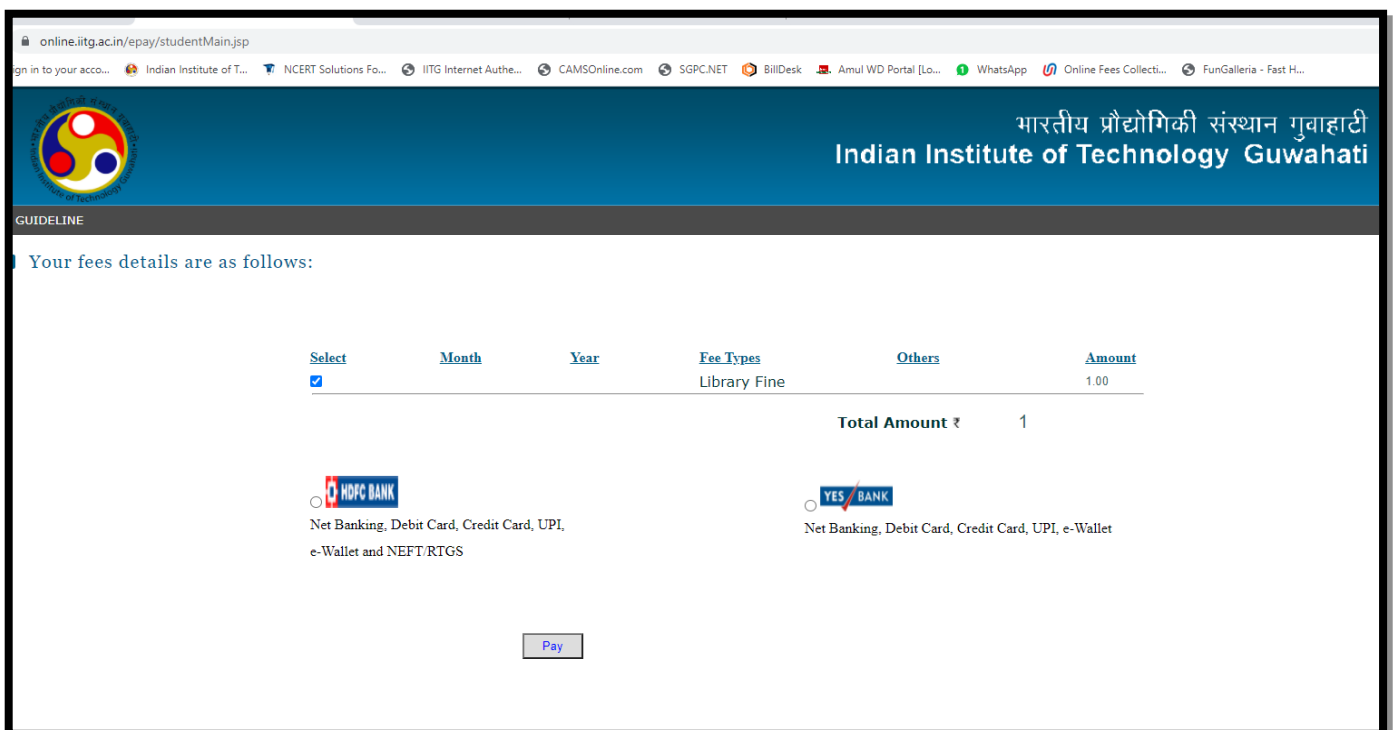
online.iitg.ac.in/epay/studentMain.jsp

gn in to your acco... Indian Institute of T... NCERT Solutions Fo... IITG Internet Authe... CAMSOnline.com SGPC.NET BillDesk Amul WD Portal [Lo... WhatsApp Online Fees Collecti... FunGalleria - Fast H...

भारतीय प्रौद्योगिकी संस्थान गुवाहाटी
Indian Institute of Technology Guwahati

GUIDELINE

Your fees details are as follows:

| Select | Month | Year | Fee Types | Others | Amount |
|---|---|---|---|---|---|
| ☑ | | | Library Fine | | 1.00 |

Total Amount ₹ 1

HDFC BANK
Net Banking, Debit Card, Credit Card, UPI, e-Wallet and NEFT/RTGS

YES BANK
Net Banking, Debit Card, Credit Card, UPI, e-Wallet

Pay